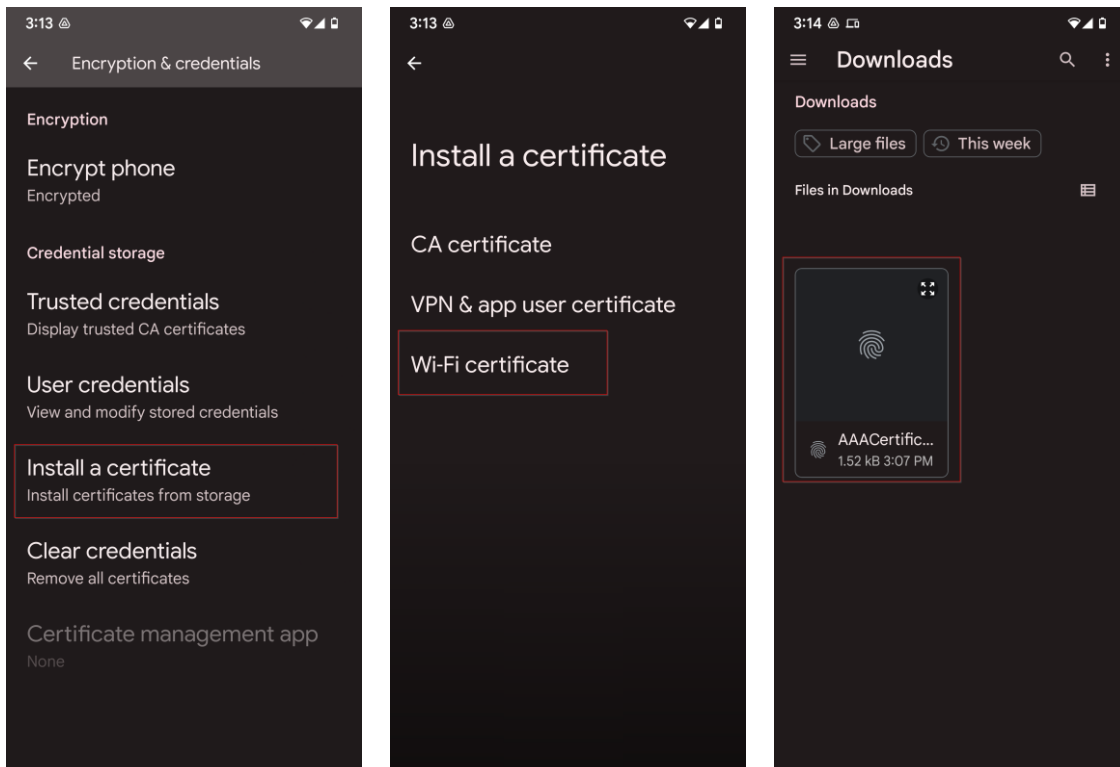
3:13

Encryption & credentials

Encryption

Encrypt phone
Encrypted

Credential storage

Trusted credentials
Display trusted CA certificates

User credentials
View and modify stored credentials

Install a certificate
Install certificates from storage

Clear credentials
Remove all certificates

Certificate management app
None

3:13

Install a certificate

CA certificate

VPN & app user certificate

Wi-Fi certificate

3:14

Downloads

Downloads

Large files

This week

Files in Downloads

AAACertific...
1.52 kB 3:07 PM